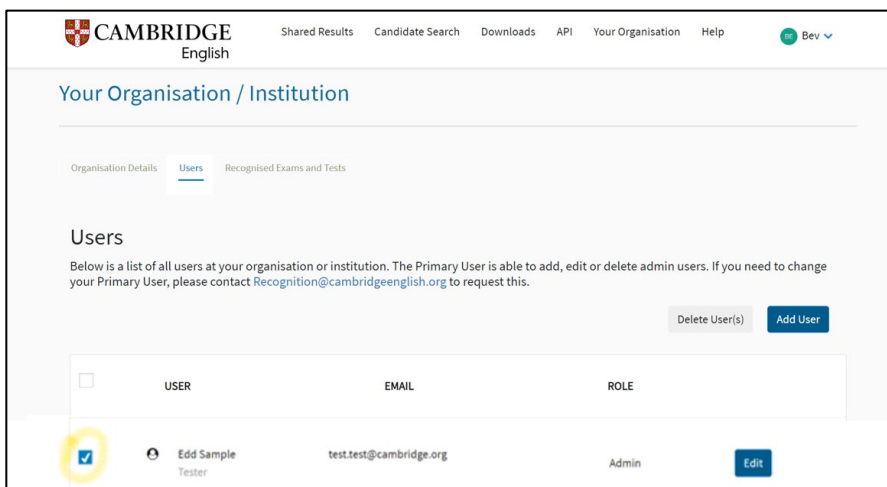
CAMBRIDGE English

Shared Results Candidate Search Downloads API Your Organisation Help

BE Bev

Your Organisation / Institution

Organisation Details Users Recognised Exams and Tests

Users

Below is a list of all users at your organisation or institution. The Primary User is able to add, edit or delete admin users. If you need to change your Primary User, please contact Recognition@cambridgeenglish.org to request this.

Delete User(s) Add User

| | USER | EMAIL | ROLE | |
|---|---|---|---|---|
| | Edd Sample Tester | test.test@cambridge.org | Admin | Edit |